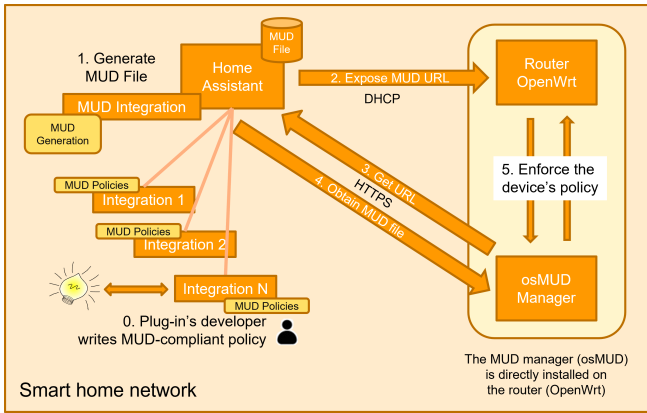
1. Generate MUD File

MUD File

Home Assistant

MUD Integration

MUD Generation

2. Expose MUD URL

DHCP

Router OpenWrt

MUD Policies

Integration 1

MUD Policies

Integration 2

3. Get URL

HTTPS

4. Obtain MUD file

5. Enforce the device's policy

Integration N

MUD Policies

0. Plug-in's developer writes MUD-compliant policy

osMUD Manager

The MUD manager (osMUD) is directly installed on the router (OpenWrt)

Smart home network